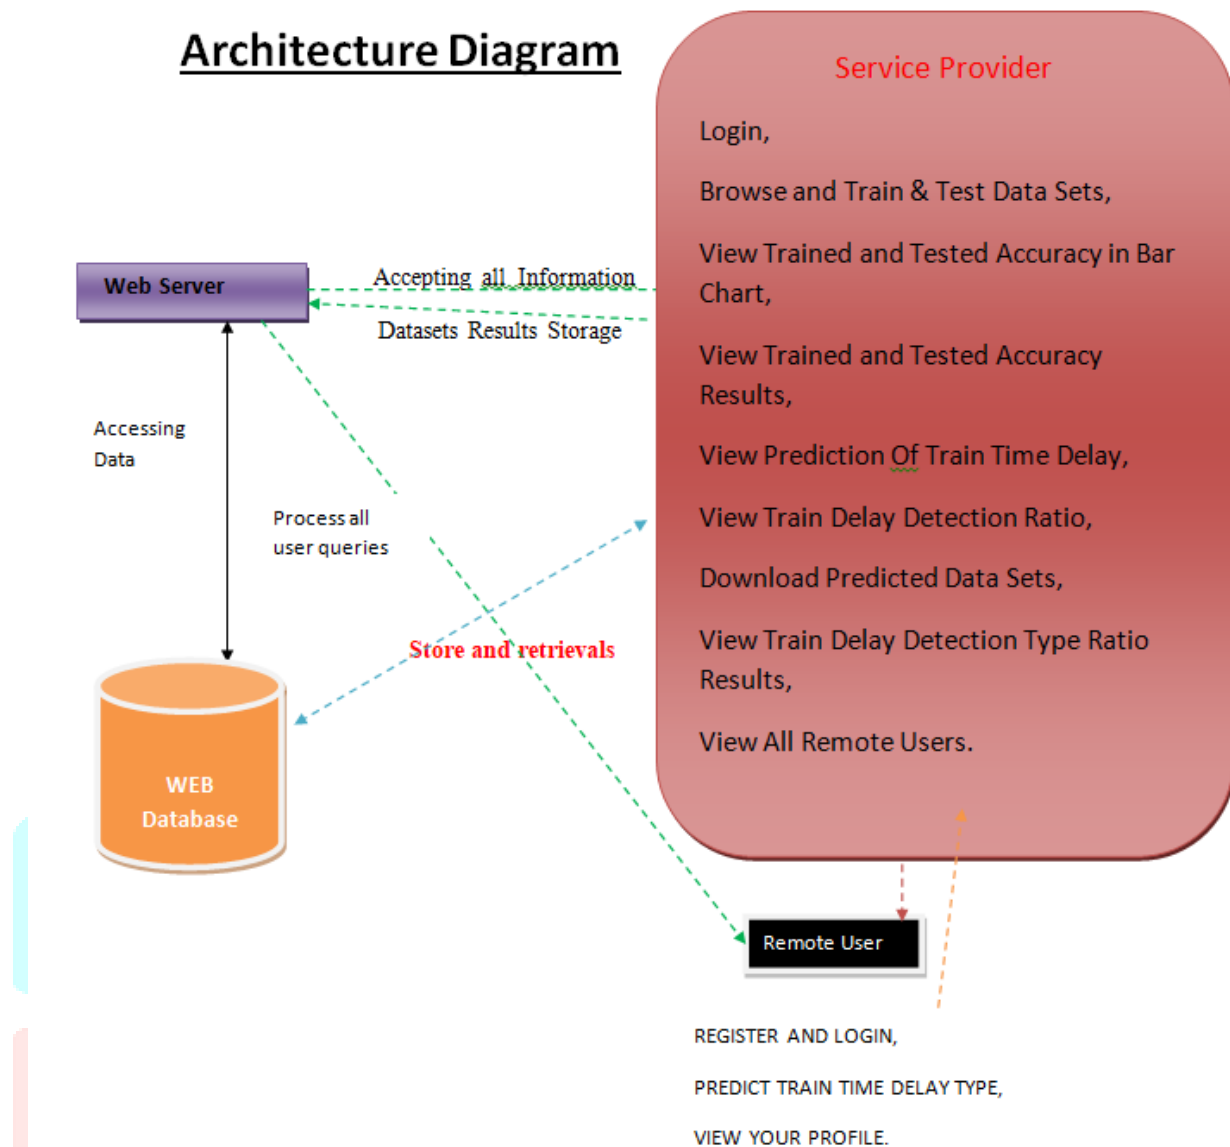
Architecture Diagram

Service Provider

Login,

Browse and Train & Test Data Sets,

View Trained and Tested Accuracy in Bar Chart,

View Trained and Tested Accuracy Results,

View Prediction Of Train Time Delay,

View Train Delay Detection Ratio,

Download Predicted Data Sets,

View Train Delay Detection Type Ratio Results,

View All Remote Users.

Web Server

Accepting all Information

Datasets Results Storage

Accessing Data

Process all user queries

Store and retrievals

WEB Database

Remote User

REGISTER AND LOGIN,

PREDICT TRAIN TIME DELAY TYPE,

VIEW YOUR PROFILE.